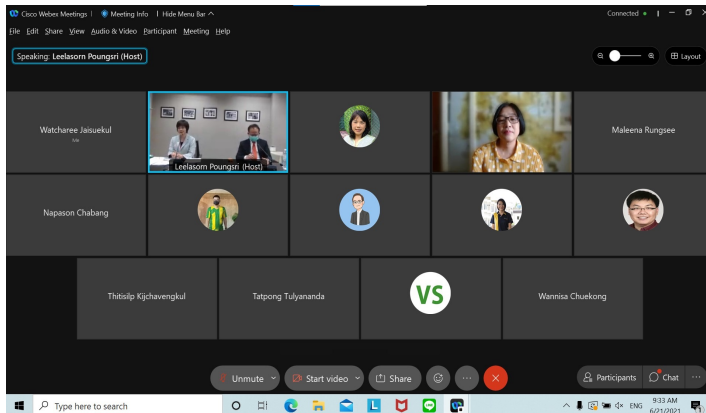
Cisco Webex Meetings | Meeting Info | Hide Menu Bar ^
Connected •
File Edit Share View Audio & Video Participant Meeting Help
Speaking: Leelasorn Poungsri (Host)
Layout
Watcharee Jaisuekul
Leelasorn Poungsri (Host)
Maleena Rungsee
Napason Chabang
Thitisilp Kijchavengkul
Tatpong Tulyananda
VS
Wannisa Chuekong
Unmute
Start video
Share
Participants
Chat
Type here to search
ENG
9:33 AM
6/21/2021